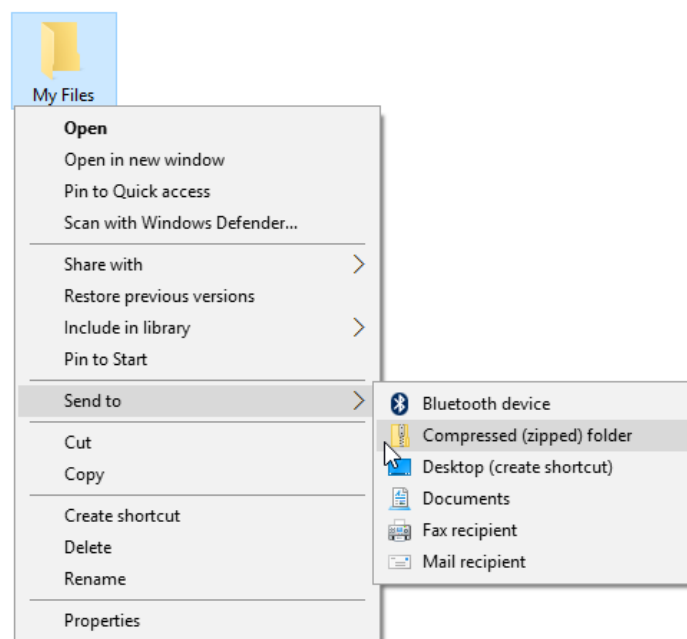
My Files

Open
Open in new window
Pin to Quick access
Scan with Windows Defender...

Share with
Restore previous versions
Include in library
Pin to Start

Send to

Cut
Copy

Create shortcut
Delete
Rename

Properties

Bluetooth device
Compressed (zipped) folder
Desktop (create shortcut)
Documents
Fax recipient
Mail recipient